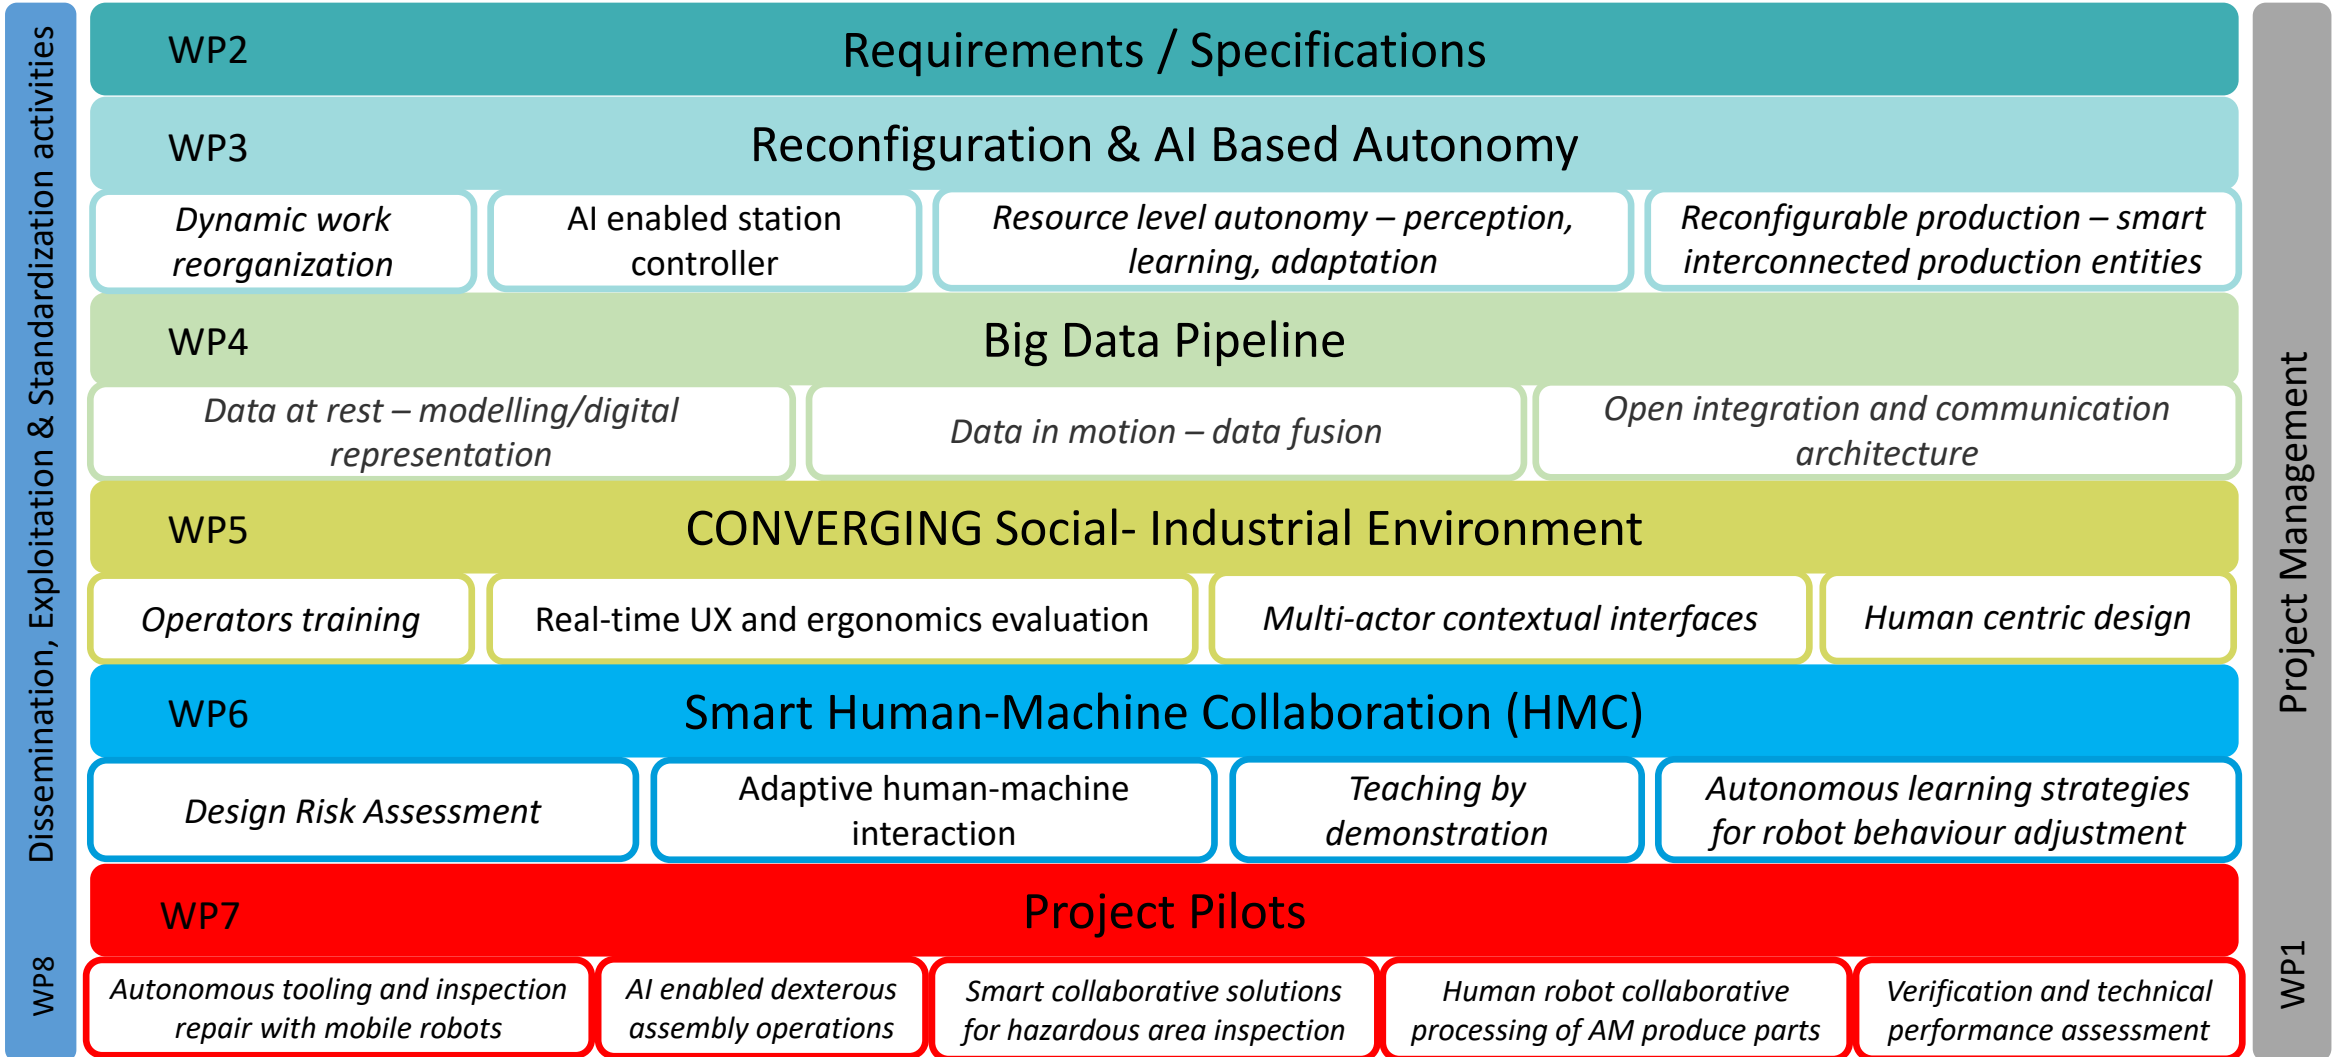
Dissemination, Exploitation & Standardization activities

WP8

WP2 Requirements / Specifications

WP3 Reconfiguration & AI Based Autonomy

*Dynamic work reorganization*

AI enabled station controller

*Resource level autonomy – perception, learning, adaptation*

*Reconfigurable production – smart interconnected production entities*

WP4 Big Data Pipeline

*Data at rest – modelling/digital representation*

*Data in motion – data fusion*

*Open integration and communication architecture*

WP5 CONVERGING Social- Industrial Environment

*Operators training*

Real-time UX and ergonomics evaluation

*Multi-actor contextual interfaces*

*Human centric design*

WP6 Smart Human-Machine Collaboration (HMC)

*Design Risk Assessment*

Adaptive human-machine interaction

*Teaching by demonstration*

*Autonomous learning strategies for robot behaviour adjustment*

WP7 Project Pilots

*Autonomous tooling and inspection repair with mobile robots*

*AI enabled dexterous assembly operations*

*Smart collaborative solutions for hazardous area inspection*

*Human robot collaborative processing of AM produce parts*

*Verification and technical performance assessment*

Project Management

WP1